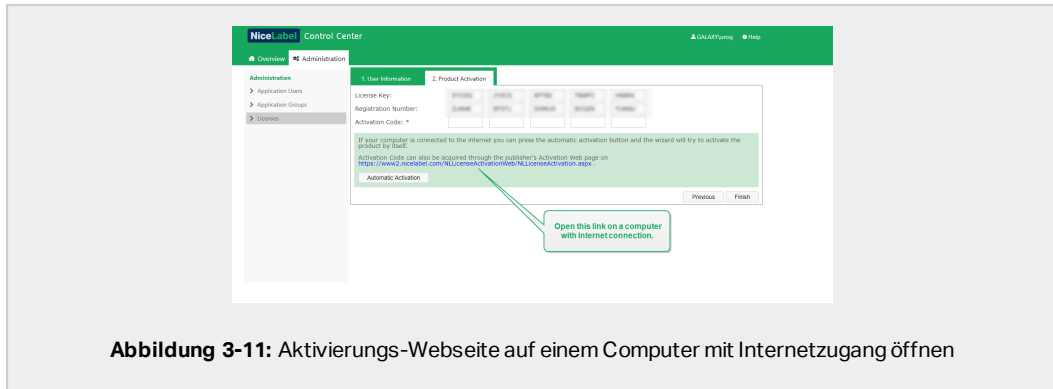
NiceLabel Control Center

GALAXY\uros	Help

Overview	Administration

Administration

Application Users

Application Groups

Licenses

1. User Information	2. Product Activation

License Key: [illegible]

Registration Number: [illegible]

Activation Code: *

If your computer is connected to the internet you can press the automatic activation button and the wizard will try to activate the product by itself.

Activation Code can also be acquired through the publisher's Activation Web page on https://www2.nicelabel.com/NLLicenseActivationWeb/NLLicenseActivation.aspx .

Automatic Activation

Previous	Finish

Open this link on a computer with internet connection.

**Abbildung 3-11:** Aktivierungs-Webseite auf einem Computer mit Internetzugang öffnen